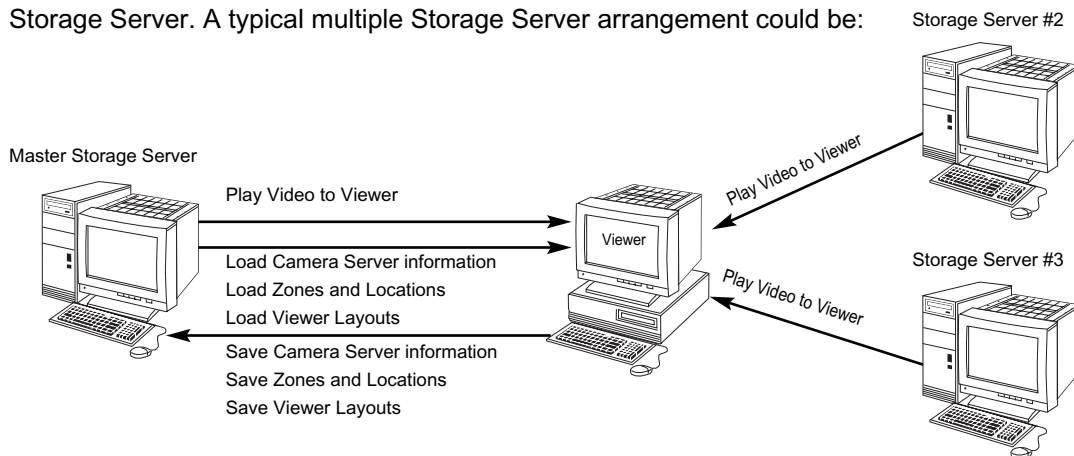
Storage Server. A typical multiple Storage Server arrangement could be:

Storage Server #2

Master Storage Server

Play Video to Viewer

Viewer

Play Video to Viewer

Load Camera Server information
Load Zones and Locations
Load Viewer Layouts

Storage Server #3

Play Video to Viewer

Save Camera Server information
Save Zones and Locations
Save Viewer Layouts